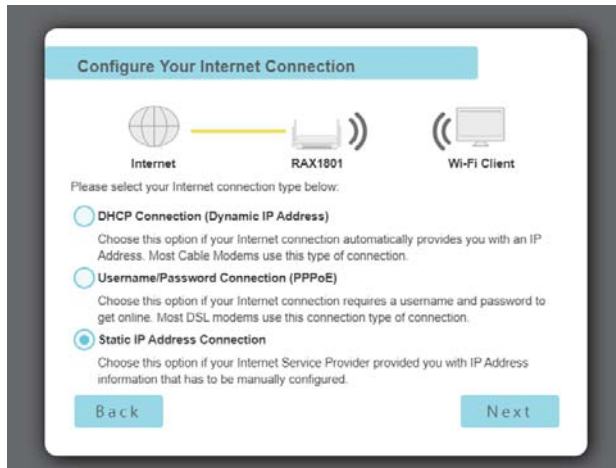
Configure Your Internet Connection

Internet

RAX1801

Wi-Fi Client

Please select your Internet connection type below:

DHCP Connection (Dynamic IP Address)

Choose this option if your Internet connection automatically provides you with an IP Address. Most Cable Modems use this type of connection.

Username/Password Connection (PPPoE)

Choose this option if your Internet connection requires a username and password to get online. Most DSL modems use this connection type of connection.

Static IP Address Connection

Choose this option if your Internet Service Provider provided you with IP Address information that has to be manually configured.

Back

Next